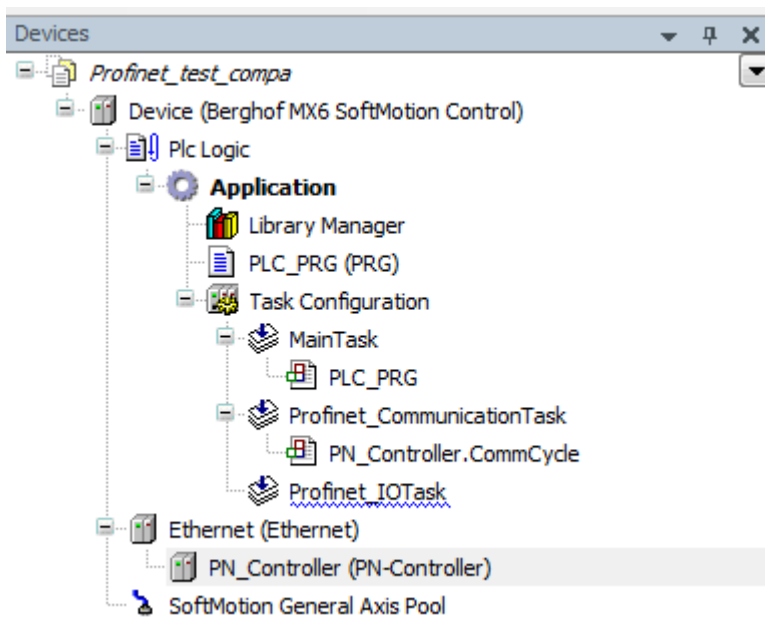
Devices

Profinet_test_compa

Device (Berghof MX6 SoftMotion Control)

Plc Logic

Application

Library Manager

PLC_PRG (PRG)

Task Configuration

MainTask

PLC_PRG

Profinet_CommunicationTask

PN_Controller.CommCycle

Profinet_IOTask

Ethernet (Ethernet)

PN_Controller (PN-Controller)

SoftMotion General Axis Pool